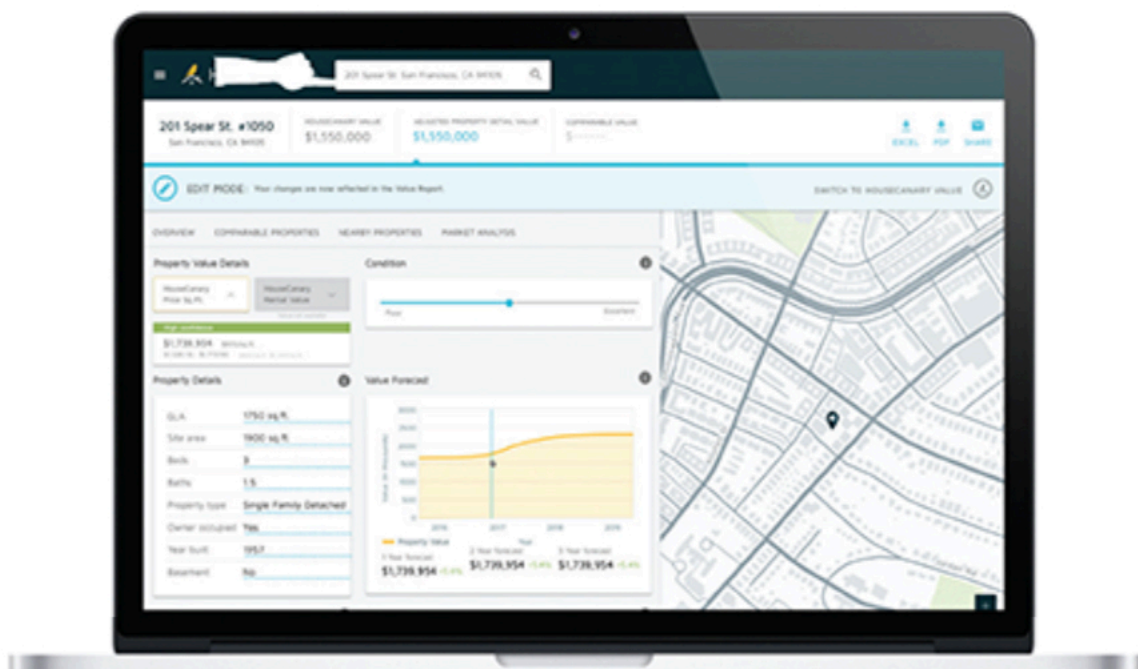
201 Spear St. San Francisco, CA 94105

201 Spear St. #1050
San Francisco, CA 94105

HOUSECANARY VALUE
$1,550,000

ADJUSTED PROPERTY DETAIL VALUE
$1,550,000

COMPARABLE VALUE
$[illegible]

EXCEL PDF SHARE

EDIT MODE: Your changes are now reflected in the Value Report.

SWITCH TO HOUSECANARY VALUE

OVERVIEW COMPARABLE PROPERTIES NEARBY PROPERTIES MARKET ANALYSIS

Property Value Details

HouseCanary Price Sq.Ft.

HouseCanary Rental Value

High confidence

$1,739,954

Condition

Poor Excellent

Property Details

| GLA | 1750 sq.ft. |
|---|---|
| Site area | 1900 sq.ft. |
| Beds | 3 |
| Baths | 1.5 |
| Property type | Single Family Detached |
| Owner occupied | Yes |
| Year built | 1957 |
| Basement | No |

Value Forecast

2016 2017 2018 2019

Year

Property Value

1 Year Forecast
$1,739,954 +5.4%

2 Year Forecast
$1,739,954 +5.4%

3 Year Forecast
$1,739,954 +5.4%